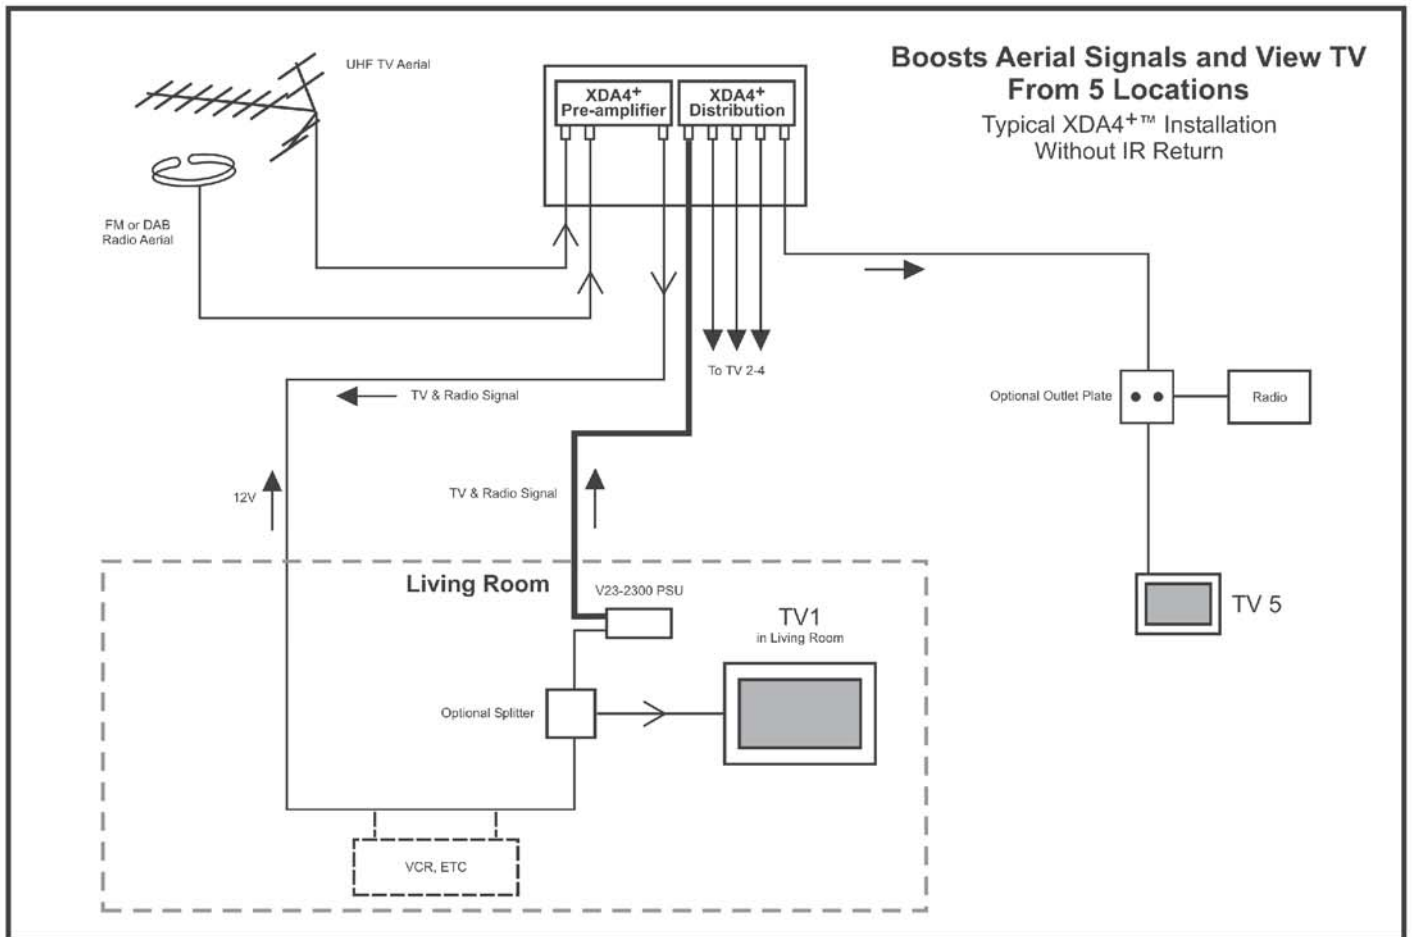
Boosts Aerial Signals and View TV From 5 Locations
Typical XDA4+™ Installation Without IR Return

UHF TV Aerial

FM or DAB Radio Aerial

XDA4+ Pre-amplifier

XDA4+ Distribution

To TV 2-4

TV & Radio Signal

12V

TV & Radio Signal

Optional Outlet Plate

Radio

TV 5

Living Room

V23-2300 PSU

TV1
in Living Room

Optional Splitter

VCR, ETC